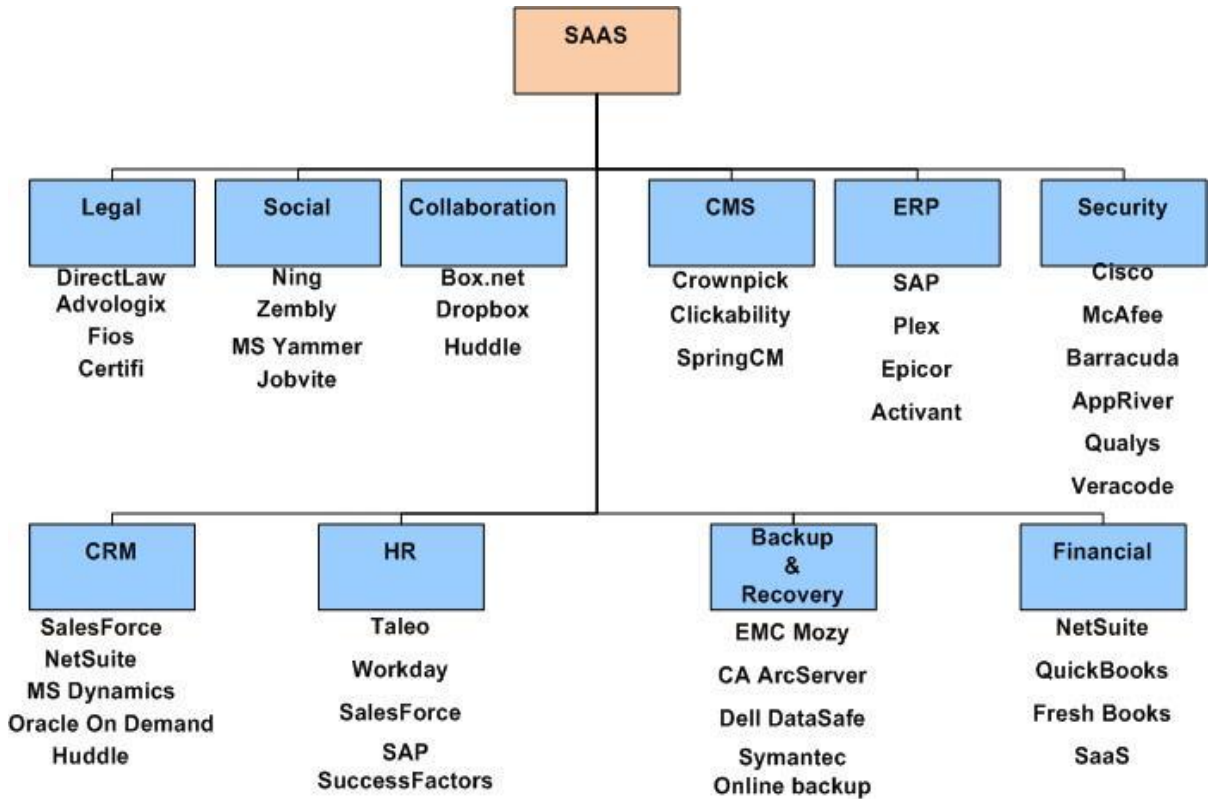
SAAS

Legal
DirectLaw
Advologix
Fios
Certifi

Social
Ning
Zembly
MS Yammer
Jobvite

Collaboration
Box.net
Dropbox
Huddle

CMS
Crownpick
Clickability
SpringCM

ERP
SAP
Plex
Epicor
Activant

Security
Cisco
McAfee
Barracuda
AppRiver
Qualys
Veracode

CRM
SalesForce
NetSuite
MS Dynamics
Oracle On Demand
Huddle

HR
Taleo
Workday
SalesForce
SAP
SuccessFactors

Backup & Recovery
EMC Mozy
CA ArcServer
Dell DataSafe
Symantec
Online backup

Financial
NetSuite
QuickBooks
Fresh Books
SaaS